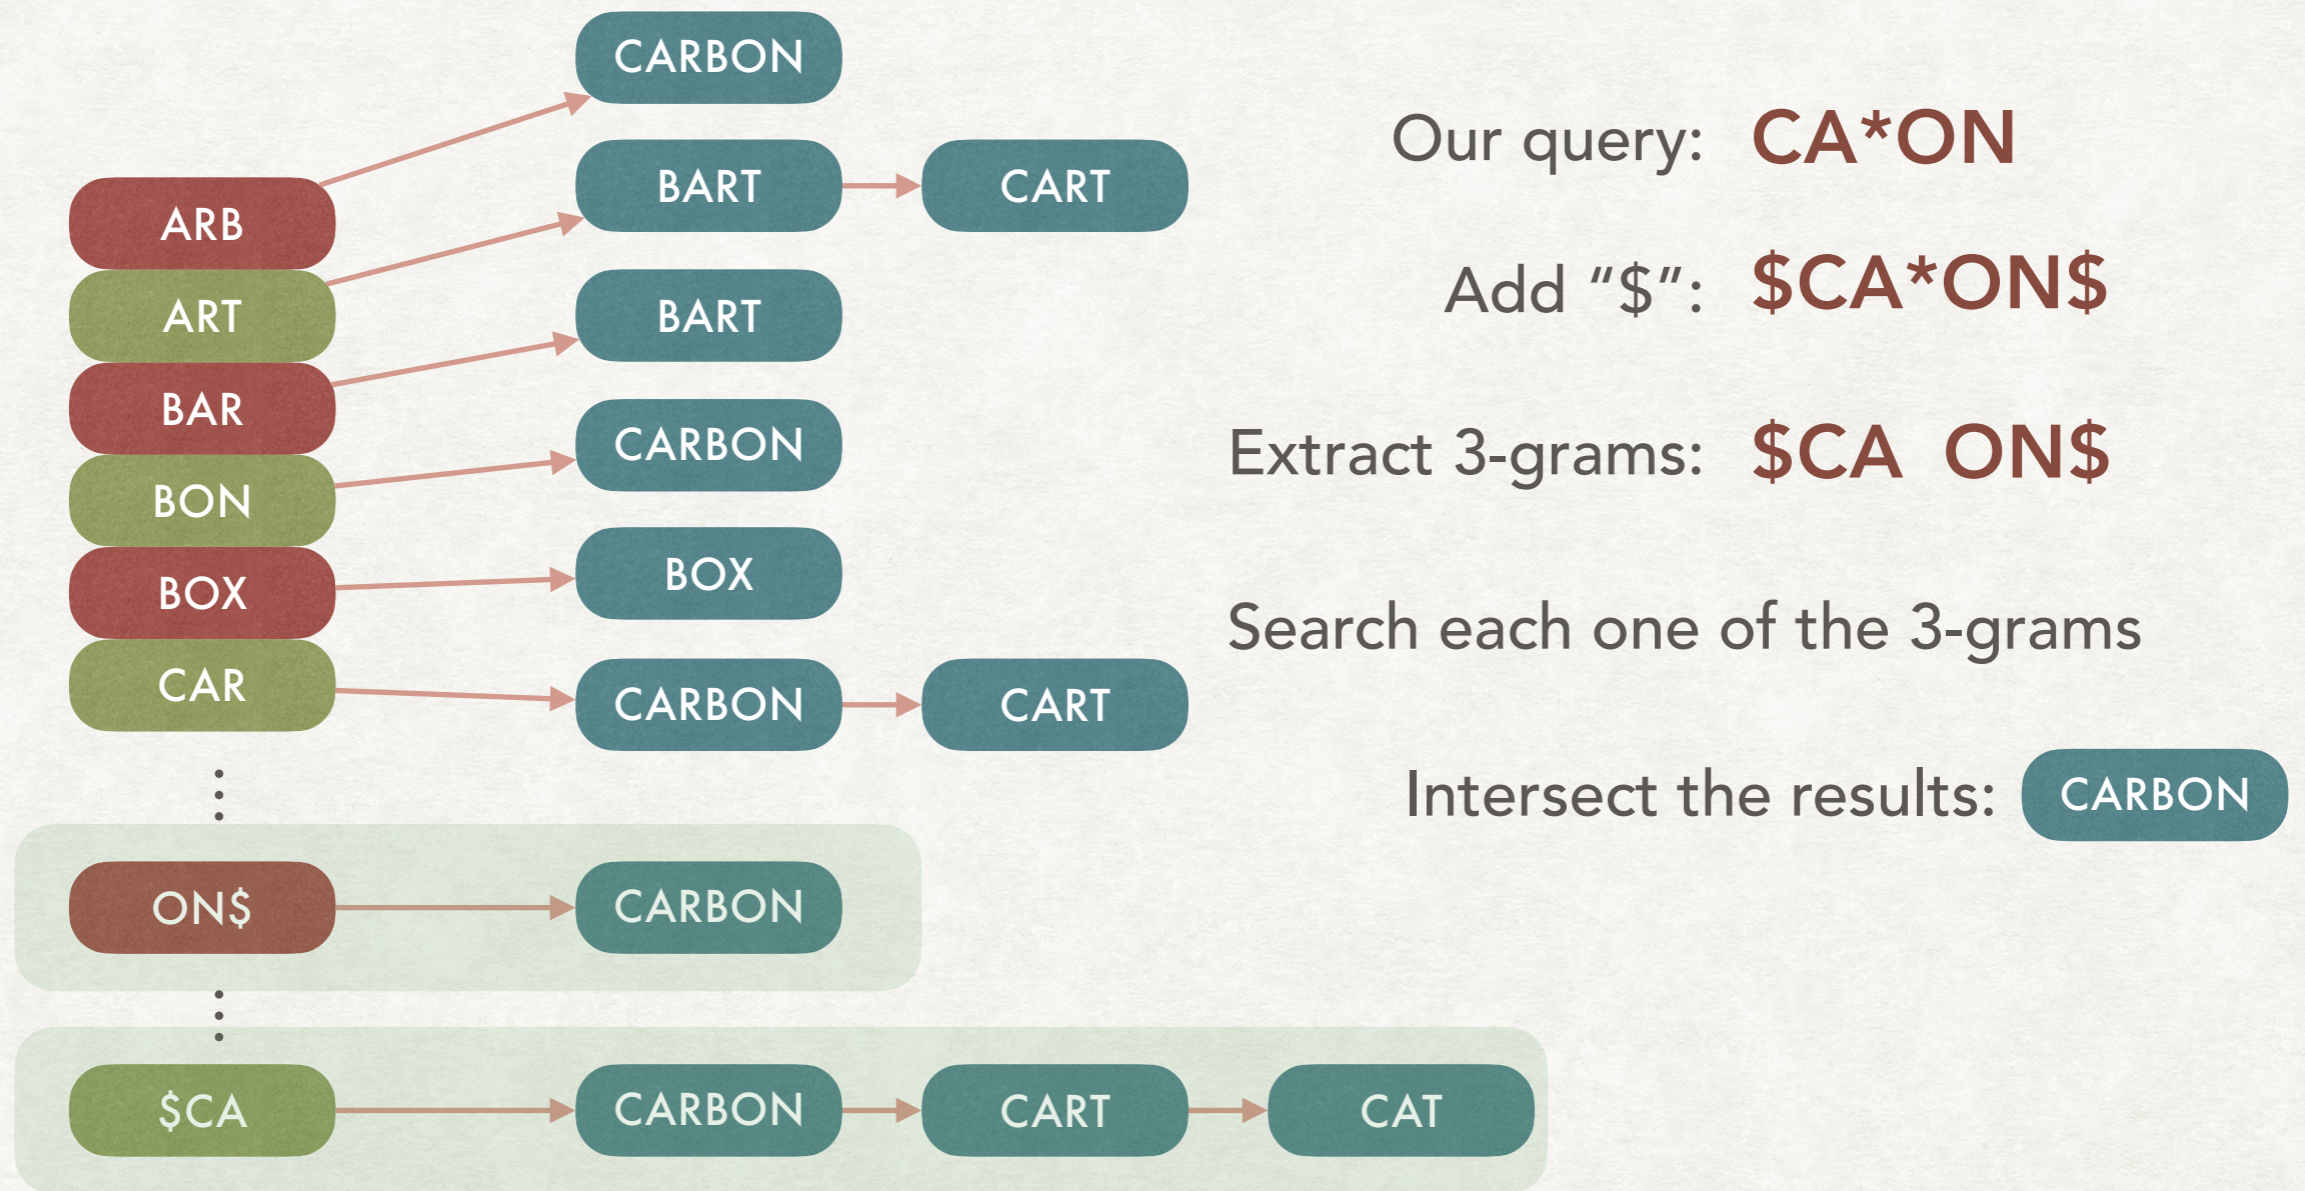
CARBON
BART
CART
ARB
ART
BART
BAR
CARBON
BON
BOX
BOX
CAR
CARBON
CART
⋮
ON$
CARBON
⋮
$CA
CARBON
CART
CAT

Our query: CA*ON

Add “$”: $CA*ON$

Extract 3-grams: $CA ON$

Search each one of the 3-grams

Intersect the results: CARBON